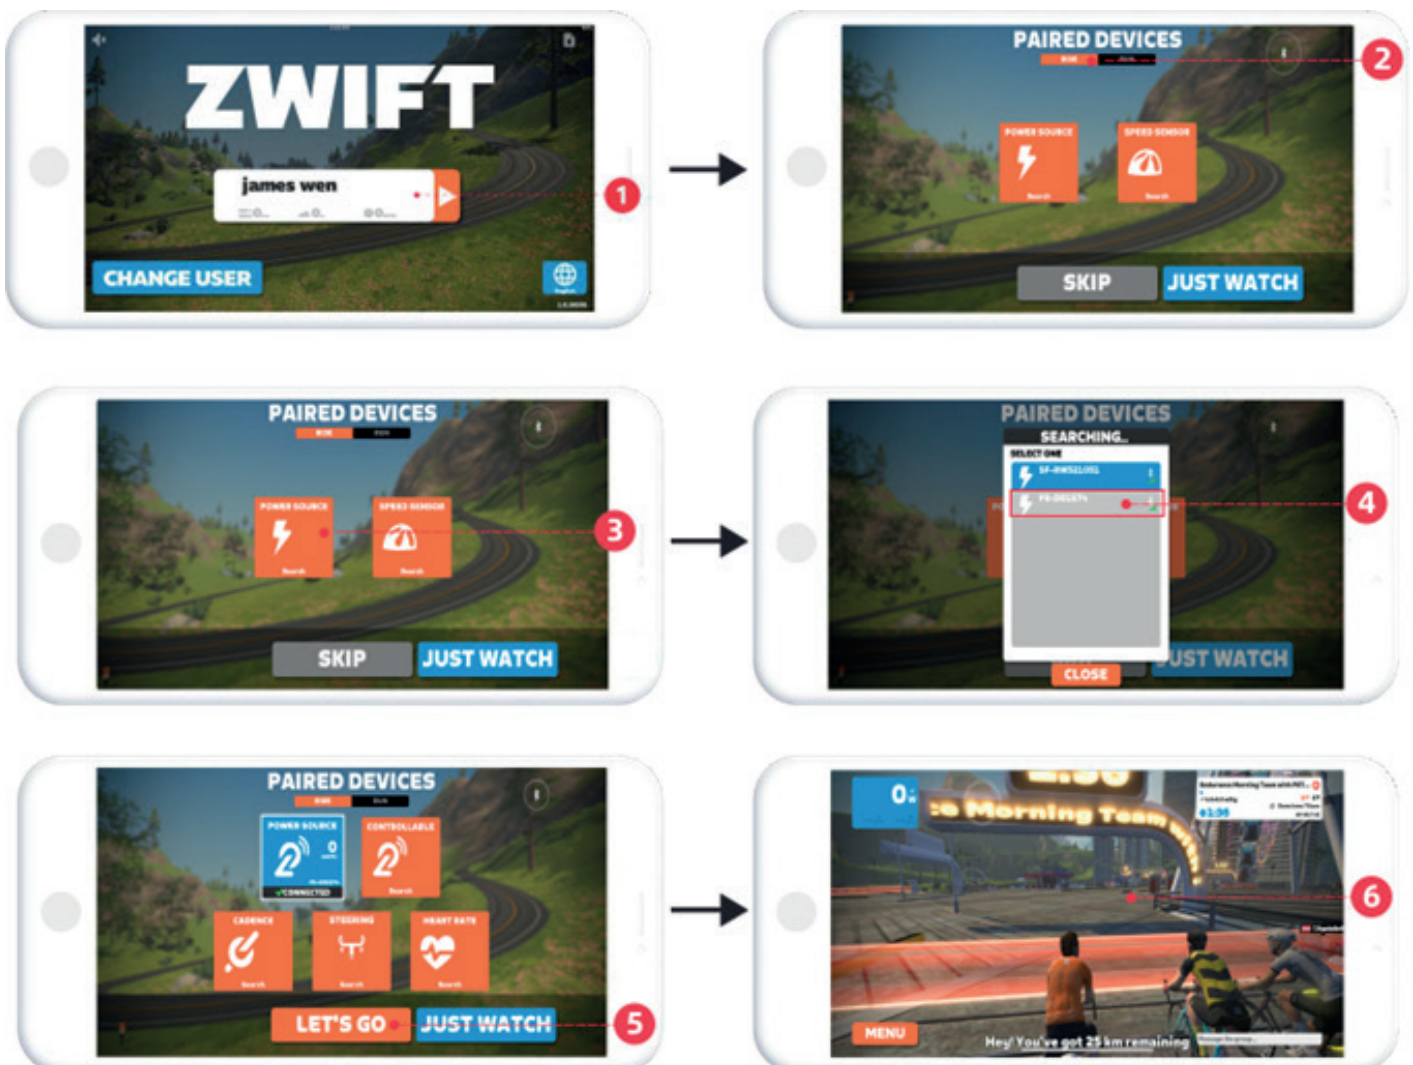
ZWIFT

james wen

CHANGE USER

1

PAIRED DEVICES

POWER SOURCE

SPEED SENSOR

SKIP

JUST WATCH

2

PAIRED DEVICES

POWER SOURCE

SPEED SENSOR

SKIP

JUST WATCH

3

PAIRED DEVICES

SEARCHING...

SELECT ONE

CLOSE

JUST WATCH

4

PAIRED DEVICES

POWER SOURCE

CONTROLLABLE

CONNECTED

CADENCE

STEERING

HEART RATE

LET'S GO

JUST WATCH

5

0

Morning Team

MENU

Hey! You've got 25 km remaining

6